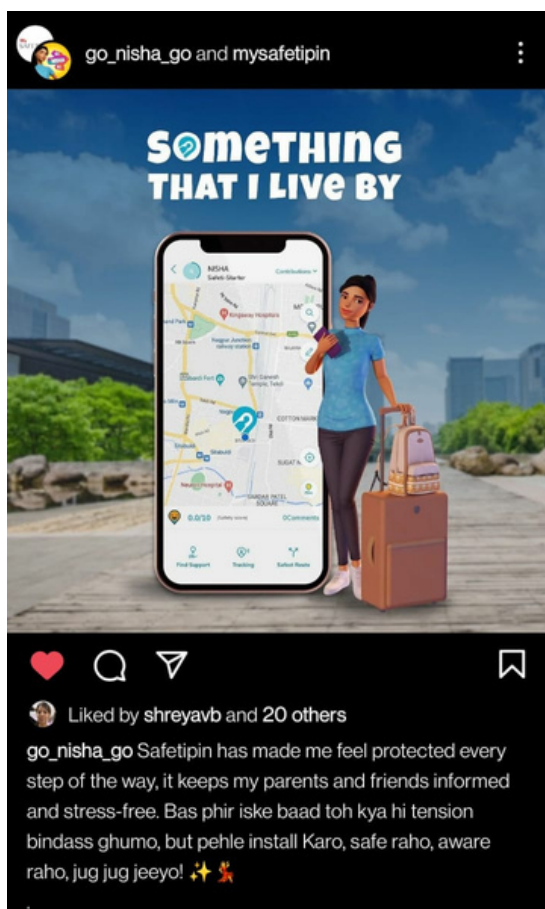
go_nisha_go and mysafetipin

SOMETHING THAT I LIVE BY

NISHA
Safety Starter
Contributions

Kingsway Hospitals

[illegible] Junction railway station

Sri Ganesh Temple, Telgi

COTTON MARKET

SUGAT N.

Sitabuldi

Neuron Hospital

SARDAR PATEL SQUARE

0.0/10

0Comments

Find Support

Tracking

Safest Route

Liked by shreyavb and 20 others

go_nisha_go Safetipin has made me feel protected every step of the way, it keeps my parents and friends informed and stress-free. Bas phir iske baad toh kya hi tension bindass ghumo, but pehle install Karo, safe raho, aware raho, jug jug jeeyo! ✨💃